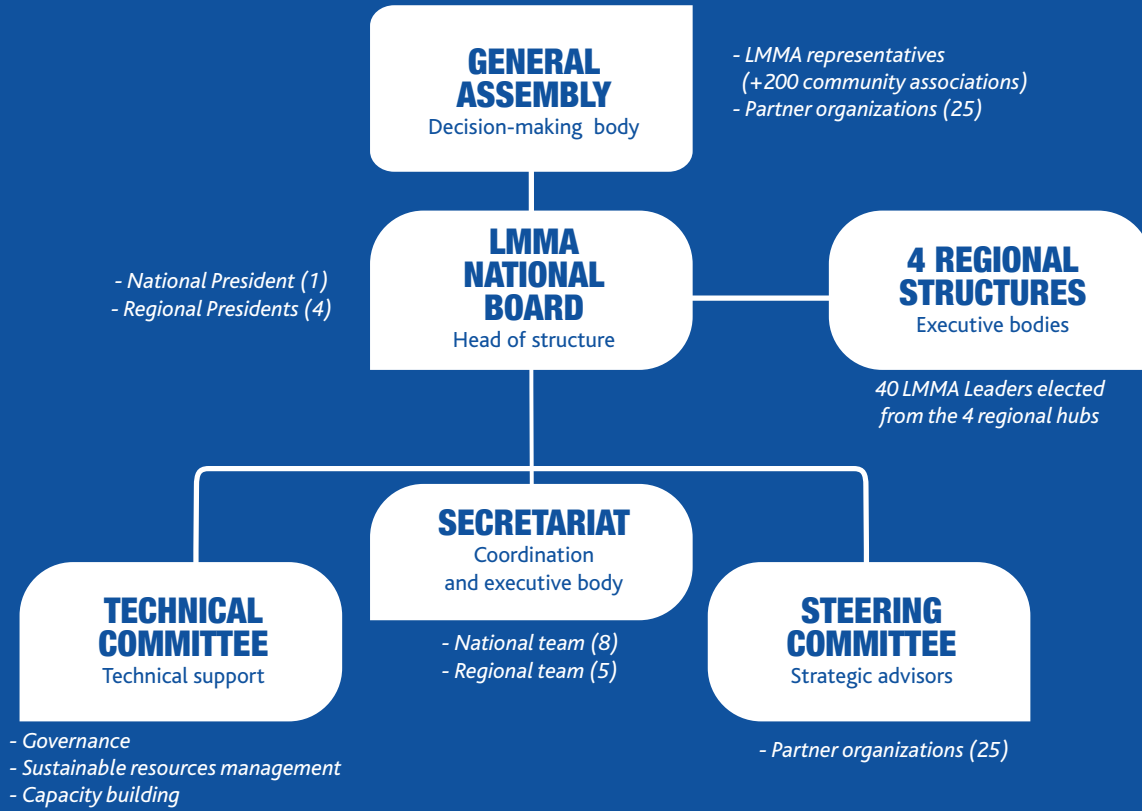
GENERAL ASSEMBLY
Decision-making body

- LMMA representatives (+200 community associations)
- Partner organizations (25)

- National President (1)
- Regional Presidents (4)

LMMA NATIONAL BOARD
Head of structure

4 REGIONAL STRUCTURES
Executive bodies

40 LMMA Leaders elected from the 4 regional hubs

SECRETARIAT
Coordination and executive body

- National team (8)
- Regional team (5)

TECHNICAL COMMITTEE
Technical support

- Governance
- Sustainable resources management
- Capacity building

STEERING COMMITTEE
Strategic advisors

- Partner organizations (25)